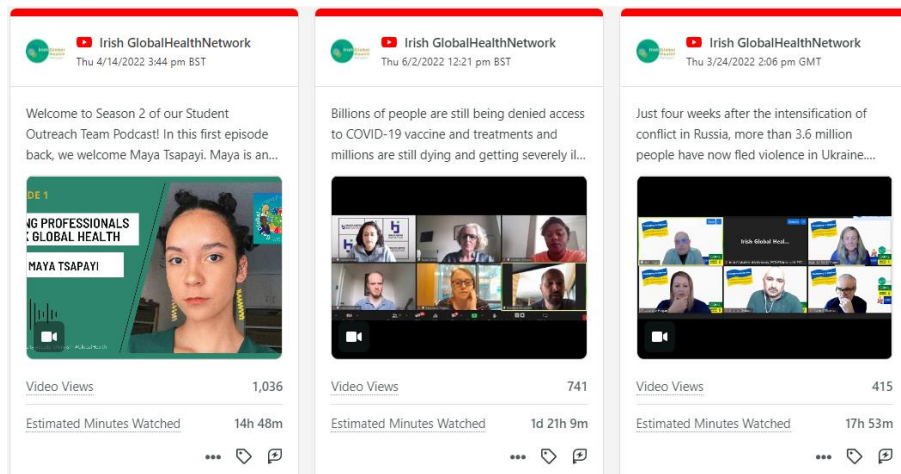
Irish GlobalHealthNetwork
Thu 4/14/2022 3:44 pm BST

Welcome to Season 2 of our Student Outreach Team Podcast! In this first episode back, we welcome Maya Tsapayi. Maya is an...

DE 1
NG PROFESSIONALS
GLOBAL HEALTH
MAYA TSAPAYI

Video Views 1,036

Estimated Minutes Watched 14h 48m

Irish GlobalHealthNetwork
Thu 6/2/2022 12:21 pm BST

Billions of people are still being denied access to COVID-19 vaccine and treatments and millions are still dying and getting severely il...

Video Views 741

Estimated Minutes Watched 1d 21h 9m

Irish GlobalHealthNetwork
Thu 3/24/2022 2:06 pm GMT

Just four weeks after the intensification of conflict in Russia, more than 3.6 million people have now fled violence in Ukraine....

Irish Global Heal...

Video Views 415

Estimated Minutes Watched 17h 53m